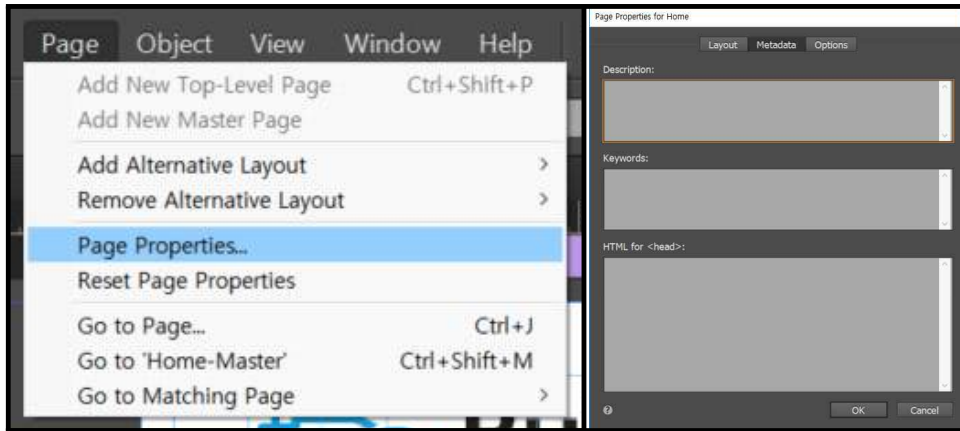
Page Object View Window Help

Add New Top-Level Page Ctrl+Shift+P
Add New Master Page
Add Alternative Layout >
Remove Alternative Layout >
Page Properties...
Reset Page Properties
Go to Page... Ctrl+J
Go to 'Home-Master' Ctrl+Shift+M
Go to Matching Page >

Page Properties for Home

Layout Metadata Options

Description:

Keywords:

HTML for <head>:

OK Cancel